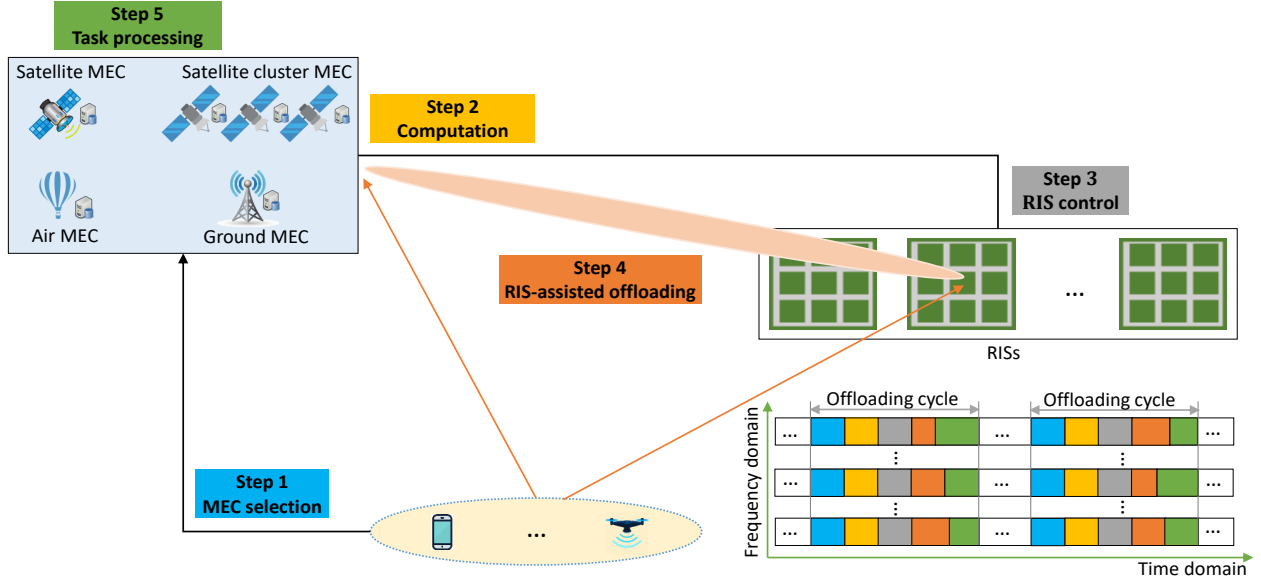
Step 5
Task processing

Satellite MEC

Satellite cluster MEC

Air MEC

Ground MEC

Step 2
Computation

Step 3
RIS control

Step 4
RIS-assisted offloading

...

RISs

Offloading cycle

Offloading cycle

...

...

...

...

...

...

...

...

...

⋮

⋮

⋮

⋮

Frequency domain

Time domain

Step 1
MEC selection

...